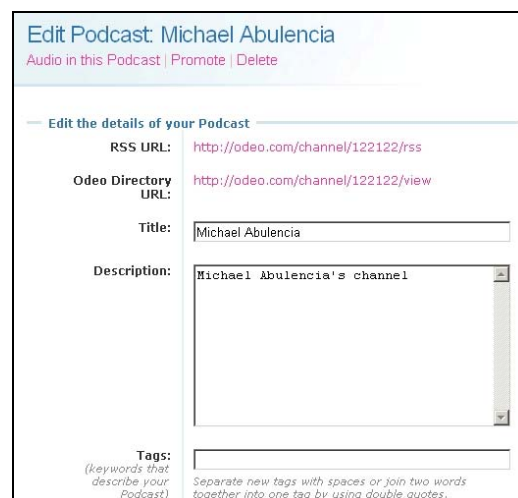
Edit Podcast: Michael Abulencia
Audio in this Podcast | Promote | Delete

Edit the details of your Podcast

RSS URL: http://odeo.com/channel/122122/rss

Odeo Directory URL: http://odeo.com/channel/122122/view

Title: Michael Abulencia

Description: Michael Abulencia's channel

Tags: (keywords that describe your Podcast)

Separate new tags with spaces or join two words together into one tag by using double quotes.